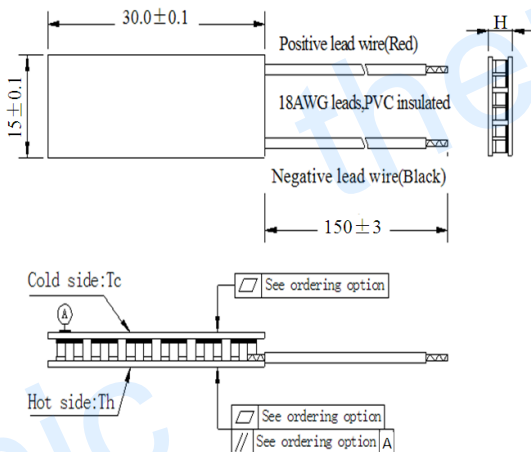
30.0±0.1

Positive lead wire(Red)

H

15±0.1

18AWG leads,PVC insulated

Negative lead wire(Black)

150±3

Cold side:Tc

See ordering option

A

Hot side:Th

See ordering option

// See ordering option A